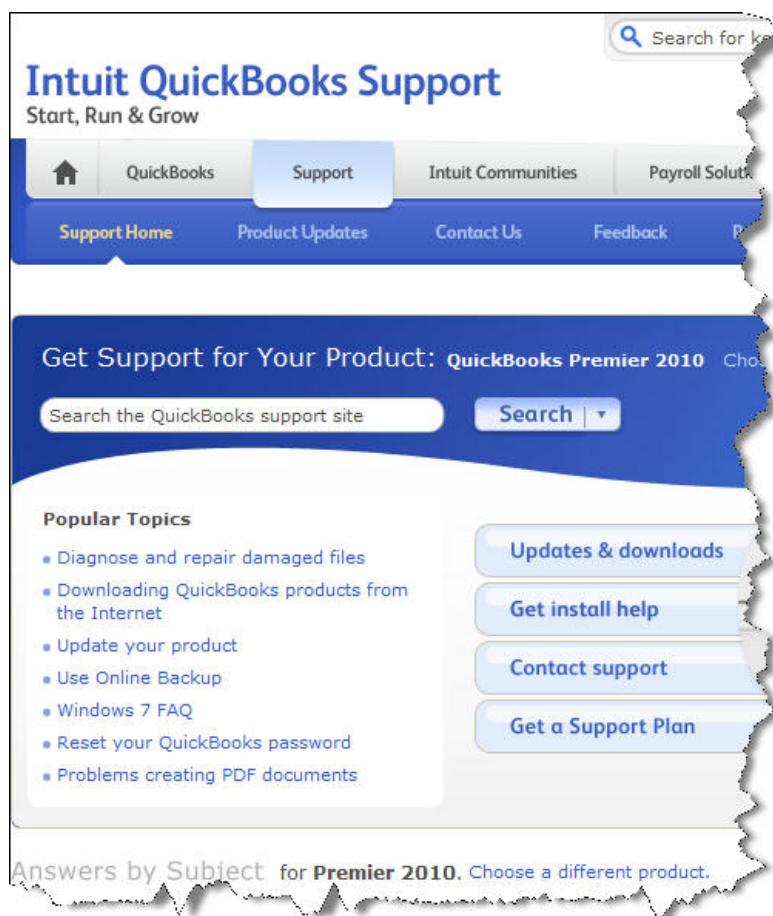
Search for ke

Intuit QuickBooks Support
Start, Run & Grow

QuickBooks
Support
Intuit Communities
Payroll Soluti

Support Home
Product Updates
Contact Us
Feedback
P

Get Support for Your Product: QuickBooks Premier 2010 Cho

Search the QuickBooks support site
Search

Popular Topics
Diagnose and repair damaged files
Downloading QuickBooks products from the Internet
Update your product
Use Online Backup
Windows 7 FAQ
Reset your QuickBooks password
Problems creating PDF documents

Updates & downloads
Get install help
Contact support
Get a Support Plan

Answers by Subject for Premier 2010. Choose a different product.